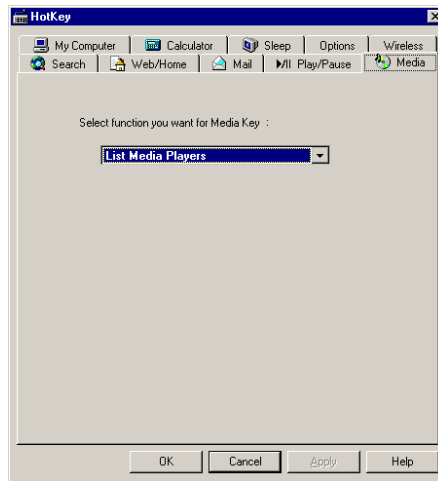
HotKey

My Computer | Calculator | Sleep | Options | Wireless
Search | Web/Home | Mail | ▶/II Play/Pause | Media

Select function you want for Media Key :

List Media Players

OK | Cancel | Apply | Help